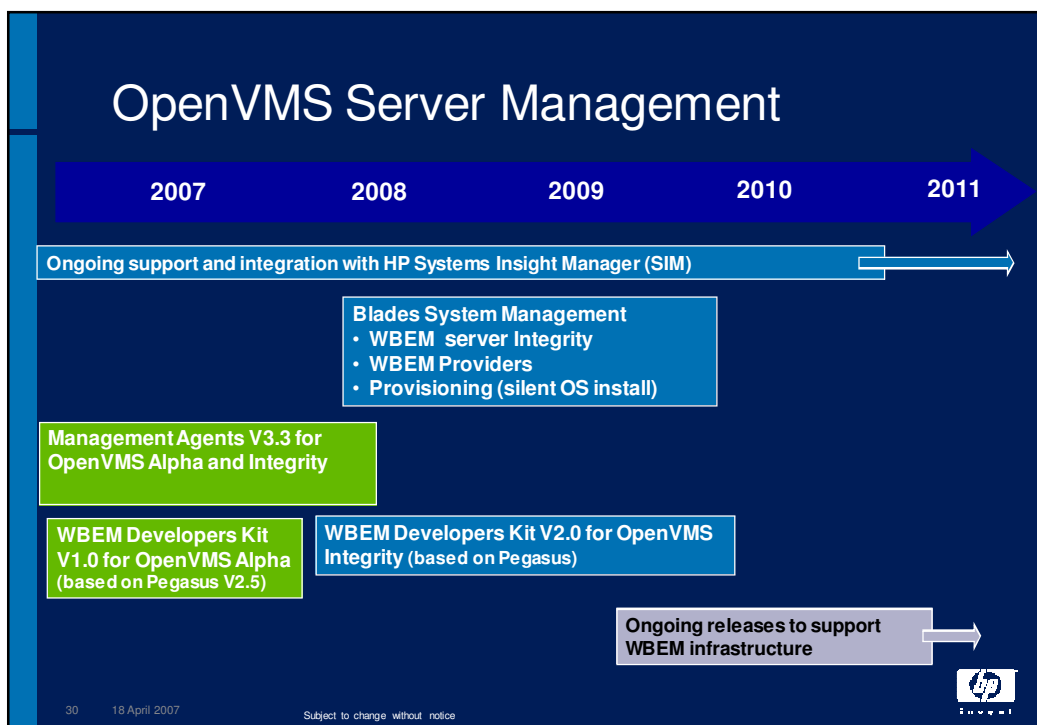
OpenVMS Server Management

2007 2008 2009 2010 2011

Ongoing support and integration with HP Systems Insight Manager (SIM)

Blades System Management
• WBEM server Integrity
• WBEM Providers
• Provisioning (silent OS install)

Management Agents V3.3 for OpenVMS Alpha and Integrity

WBEM Developers Kit V1.0 for OpenVMS Alpha (based on Pegasus V2.5)

WBEM Developers Kit V2.0 for OpenVMS Integrity (based on Pegasus)

Ongoing releases to support WBEM infrastructure

30 18 April 2007

Subject to change without notice

hp
invent